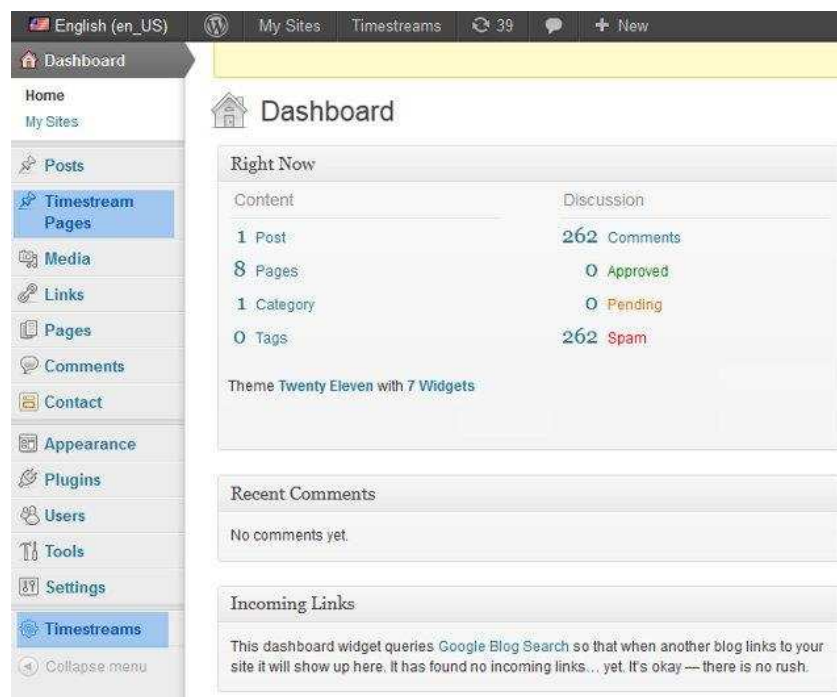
English (en_US) My Sites Timestreams 39 + New

Dashboard
Home
My Sites
Posts
Timestream Pages
Media
Links
Pages
Comments
Contact
Appearance
Plugins
Users
Tools
Settings
Timestreams
Collapse menu

Dashboard

Right Now

Content

1 Post
8 Pages
1 Category
0 Tags

Discussion

262 Comments
0 Approved
0 Pending
262 Spam

Theme Twenty Eleven with 7 Widgets

Recent Comments

No comments yet.

Incoming Links

This dashboard widget queries Google Blog Search so that when another blog links to your site it will show up here. It has found no incoming links… yet. It's okay — there is no rush.